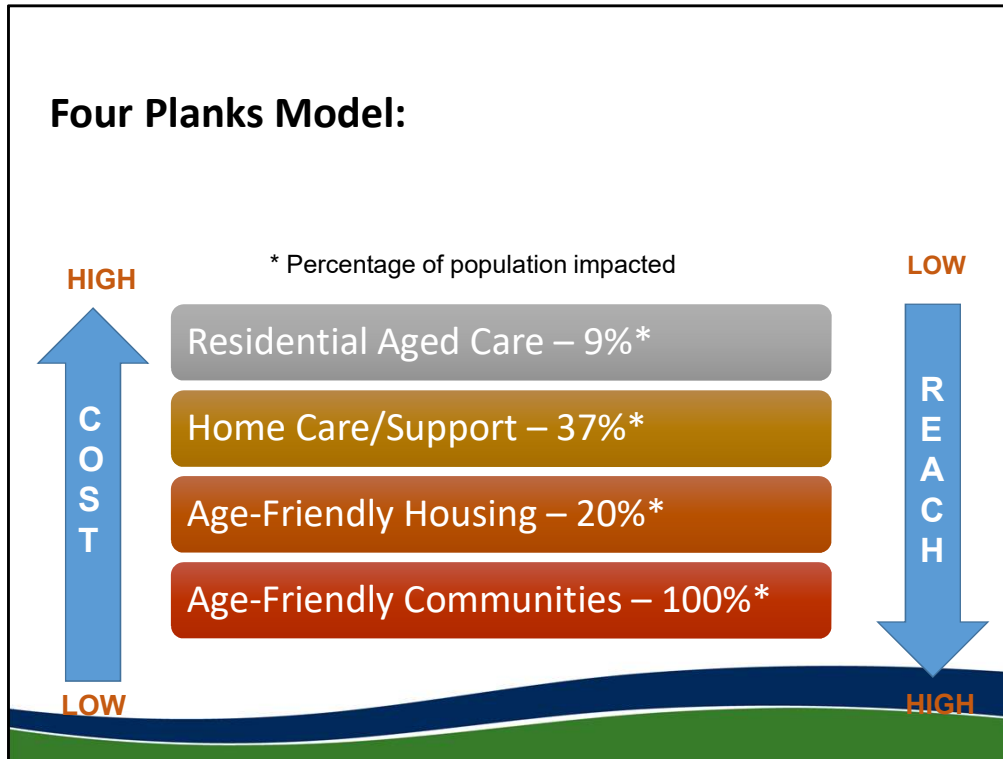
Four Planks Model:

* Percentage of population impacted

HIGH

COST

LOW

Residential Aged Care – 9%*

Home Care/Support – 37%*

Age-Friendly Housing – 20%*

Age-Friendly Communities – 100%*

LOW

REACH

HIGH